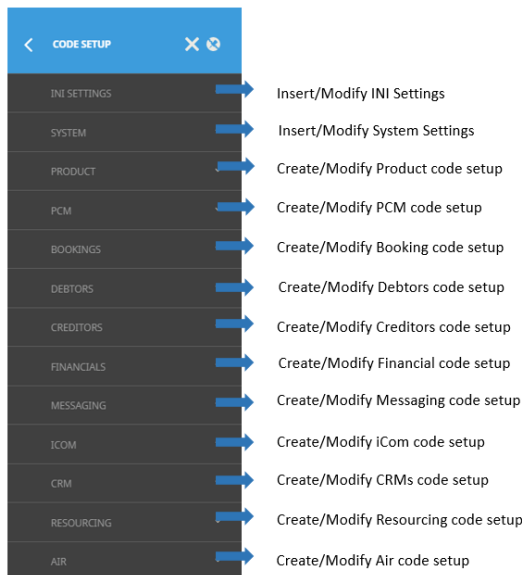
CODE SETUP

INI SETTINGS
Insert/Modify INI Settings

SYSTEM
Insert/Modify System Settings

PRODUCT
Create/Modify Product code setup

PCM
Create/Modify PCM code setup

BOOKINGS
Create/Modify Booking code setup

DEBTORS
Create/Modify Debtors code setup

CREDITORS
Create/Modify Creditors code setup

FINANCIALS
Create/Modify Financial code setup

MESSAGING
Create/Modify Messaging code setup

ICOM
Create/Modify iCom code setup

CRM
Create/Modify CRMs code setup

RESOURCING
Create/Modify Resourcing code setup

AIR
Create/Modify Air code setup